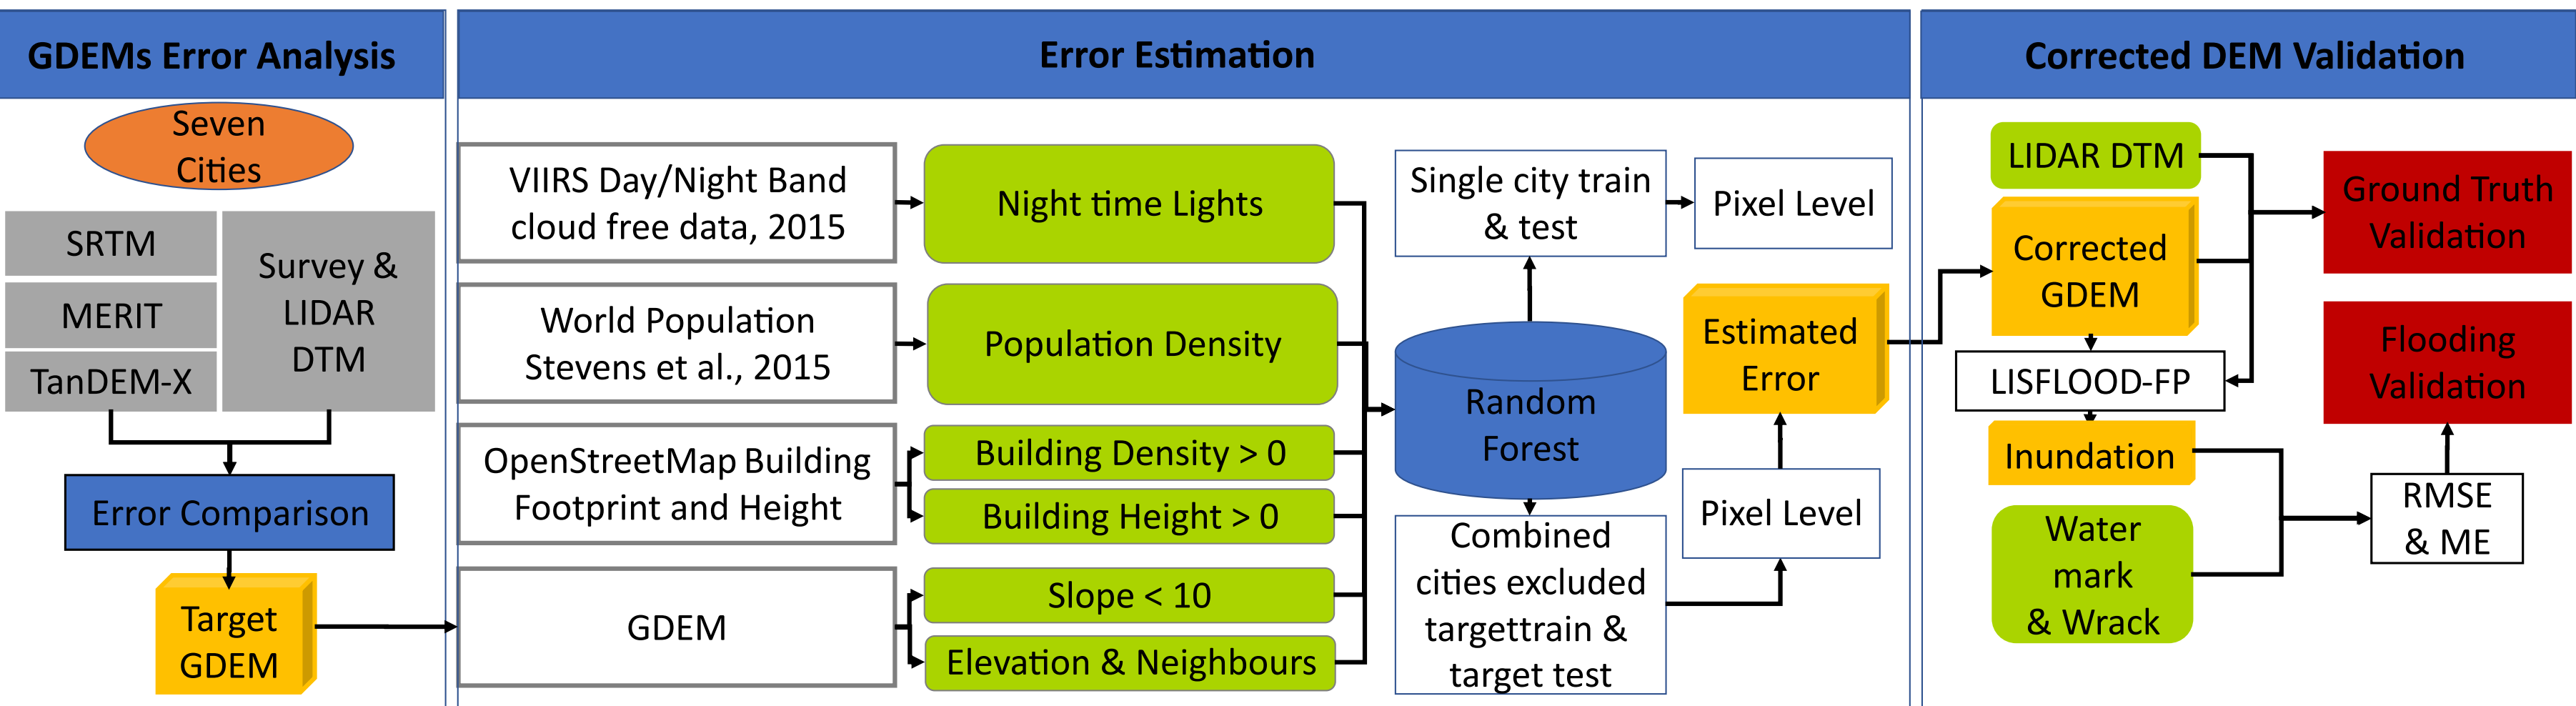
GDEMs Error Analysis

Seven Cities

SRTM

MERIT

TanDEM-X

Survey & LIDAR DTM

Error Comparison

Target GDEM

Error Estimation

VIIRS Day/Night Band cloud free data, 2015

Night time Lights

World Population Stevens et al., 2015

Population Density

OpenStreetMap Building Footprint and Height

Building Density > 0

Building Height > 0

GDEM

Slope < 10

Elevation & Neighbours

Single city train & test

Pixel Level

Random Forest

Combined cities excluded targettrain & target test

Pixel Level

Estimated Error

Corrected DEM Validation

LIDAR DTM

Corrected GDEM

LISFLOOD-FP

Inundation

Water mark & Wrack

Ground Truth Validation

Flooding Validation

RMSE & ME